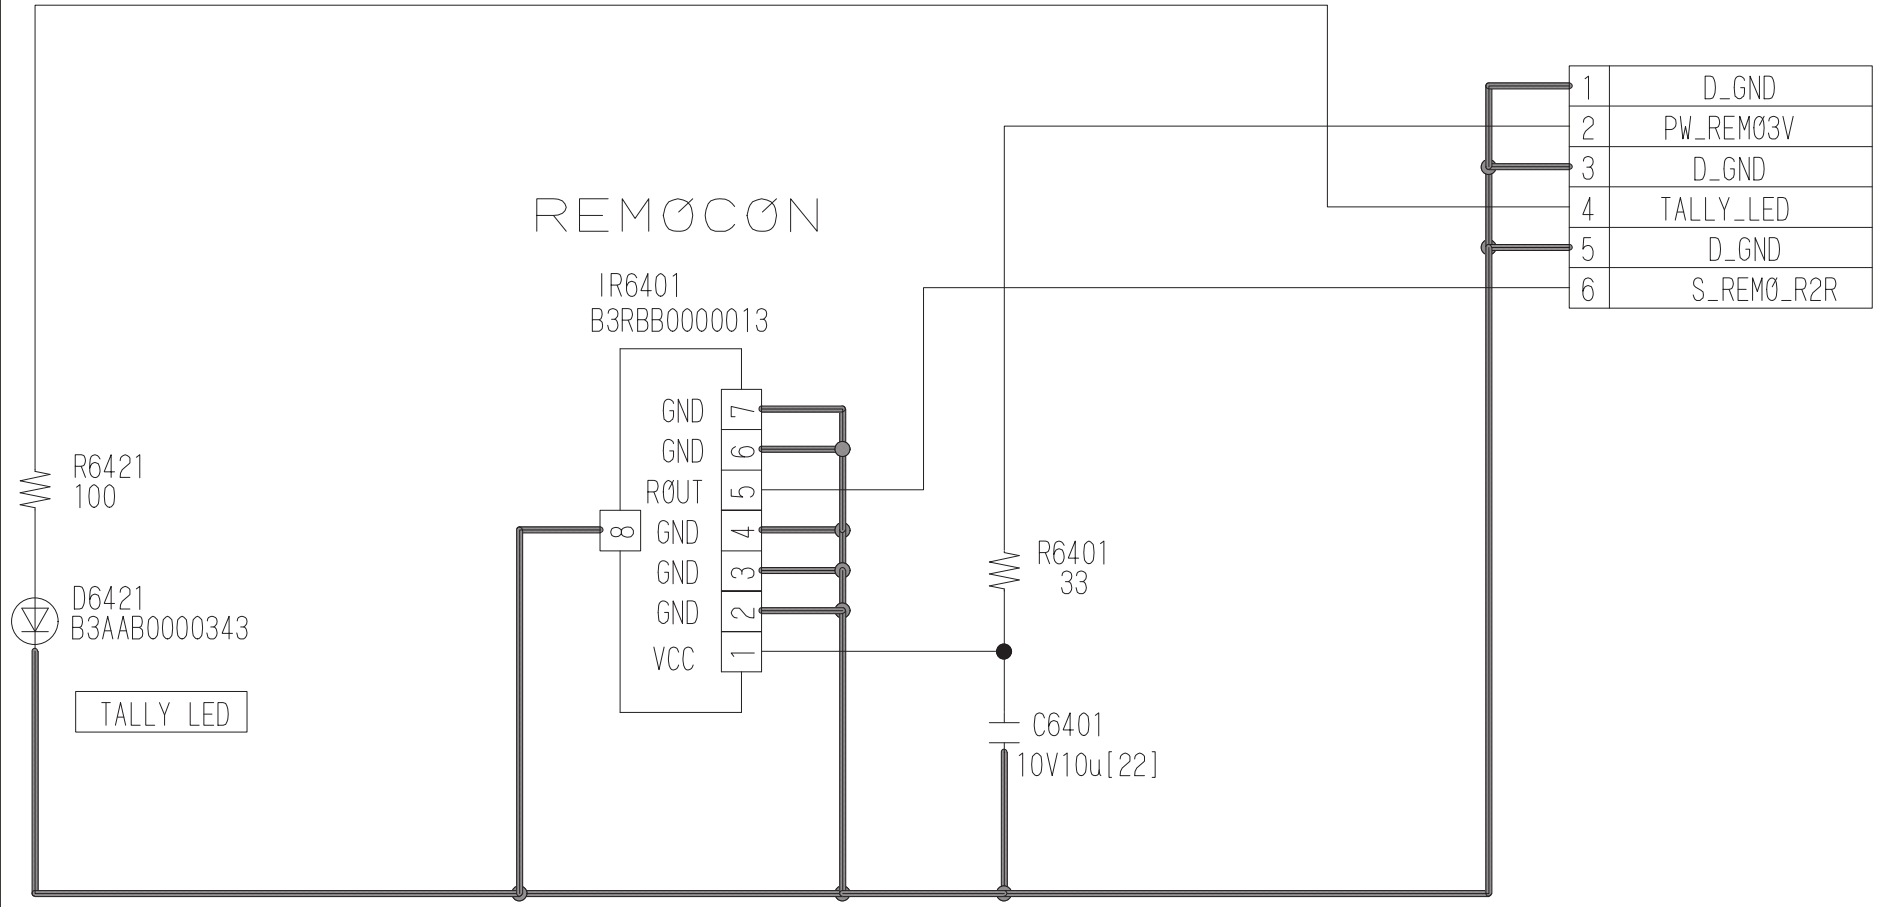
REMØCØN

IR6401
B3RBB0000013

| | |
|---|---|
| 1 | D_GND |
| 2 | PW_REM03V |
| 3 | D_GND |
| 4 | TALLY_LED |
| 5 | D_GND |
| 6 | S_REMØ_R2R |

GND 7
GND 6
RØUT 5
8 GND 4
GND 3
GND 2
VCC 1

R6421
100

D6421
B3AAB0000343

TALLY LED

R6401
33

C6401
10V10u[22]